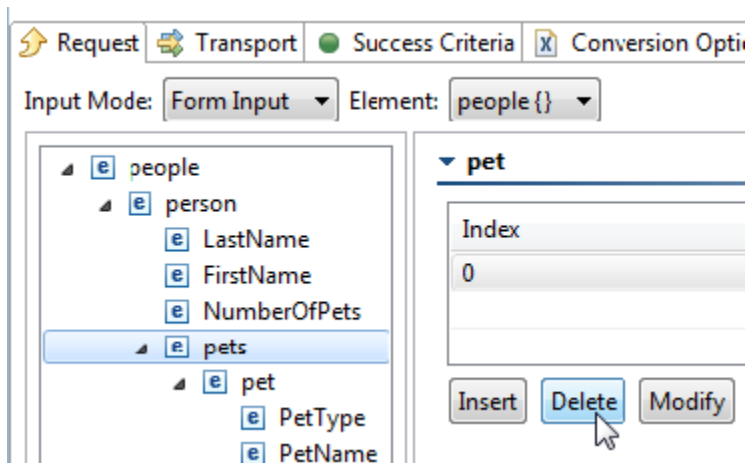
Request Transport Success Criteria Conversion Optio

Input Mode: Form Input Element: people {}

e people
e person
e LastName
e FirstName
e NumberOfPets
e pets
e pet
e PetType
e PetName

pet

| Index |
|---|
| 0 |
| |

Insert Delete Modify